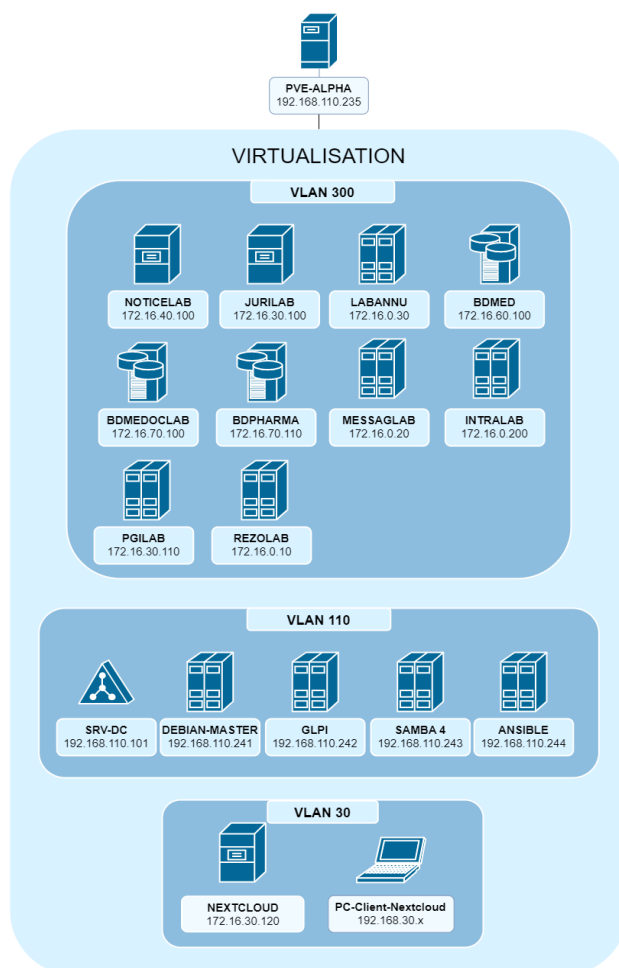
PVE-ALPHA
192.168.110.235

VIRTUALISATION

VLAN 300

NOTICELAB
172.16.40.100

JURILAB
172.16.30.100

LABANNU
172.16.0.30

BDMED
172.16.60.100

BDMEDOCLAB
172.16.70.100

BDPHARMA
172.16.70.110

MESSAGLAB
172.16.0.20

INTRALAB
172.16.0.200

PGILAB
172.16.30.110

REZOLAB
172.16.0.10

VLAN 110

SRV-DC
192.168.110.101

DEBIAN-MASTER
192.168.110.241

GLPI
192.168.110.242

SAMBA 4
192.168.110.243

ANSIBLE
192.168.110.244

VLAN 30

NEXTCLOUD
172.16.30.120

PC-Client-Nextcloud
192.168.30.x